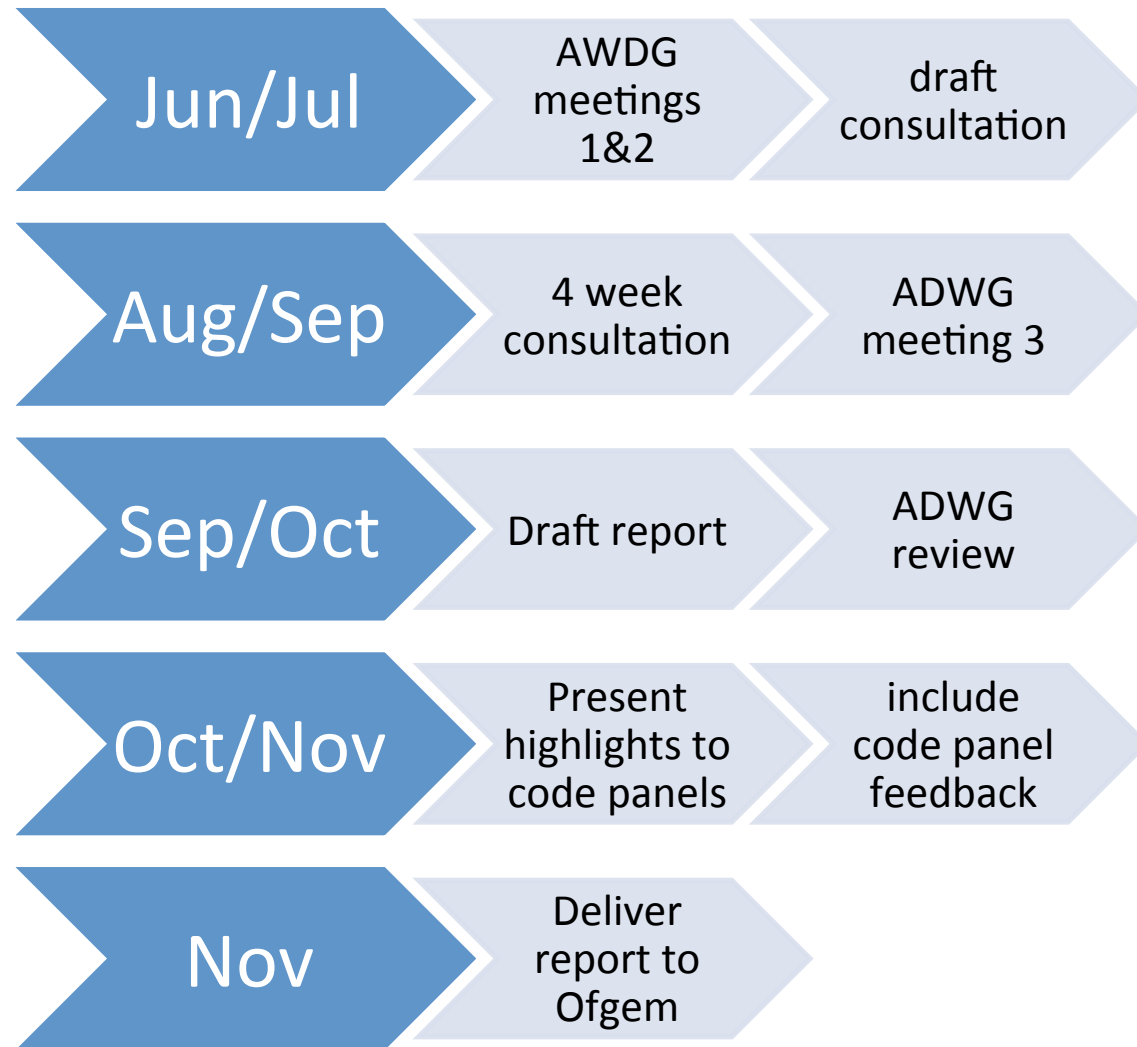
Jun/Jul

AWDG meetings 1&2

draft consultation

Aug/Sep

4 week consultation

ADWG meeting 3

Sep/Oct

Draft report

ADWG review

Oct/Nov

Present highlights to code panels

include code panel feedback

Nov

Deliver report to Ofgem